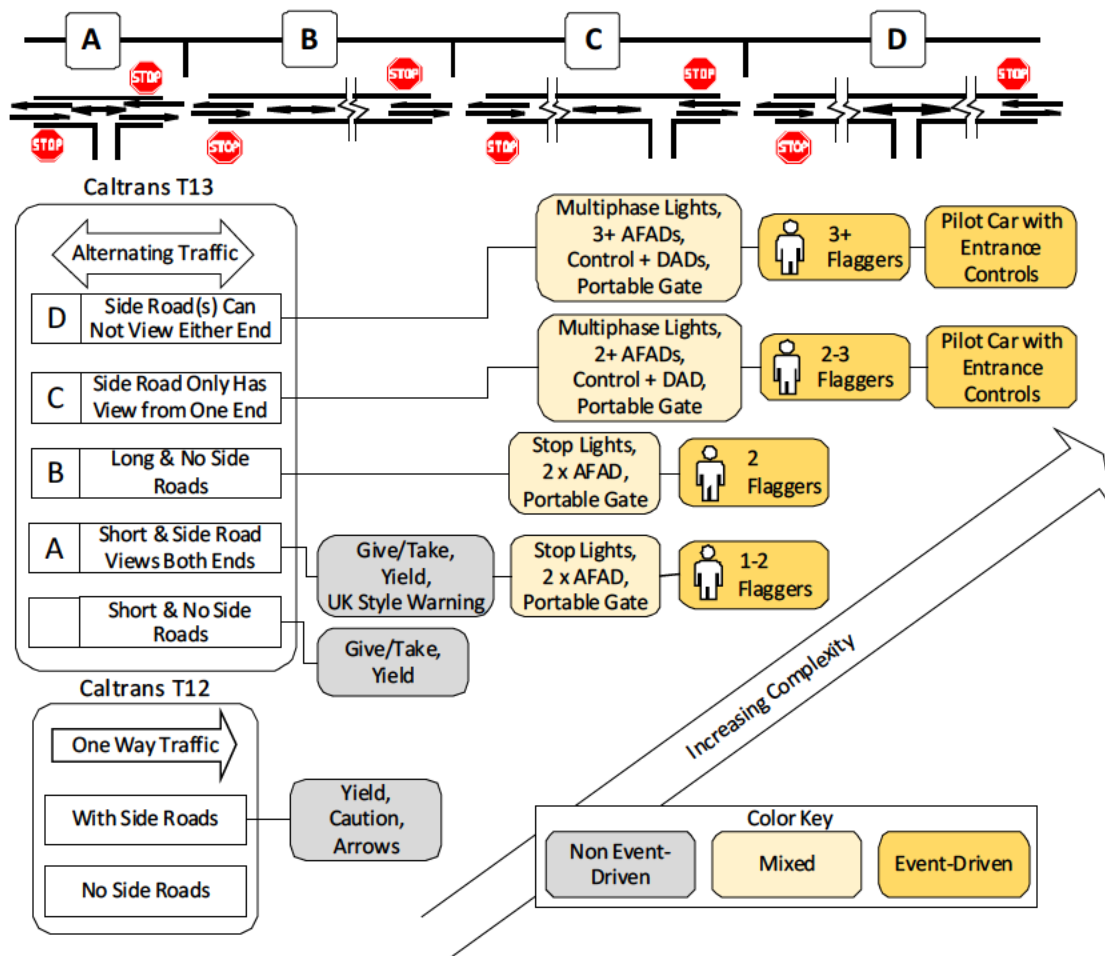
A B C D

STOP STOP STOP STOP STOP STOP STOP STOP

Caltrans T13

Alternating Traffic

D Side Road(s) Can Not View Either End

C Side Road Only Has View from One End

B Long & No Side Roads

A Short & Side Road Views Both Ends

Short & No Side Roads

Multiphase Lights, 3+ AFADs, Control + DADs, Portable Gate

3+ Flaggers

Pilot Car with Entrance Controls

Multiphase Lights, 2+ AFADs, Control + DAD, Portable Gate

2-3 Flaggers

Pilot Car with Entrance Controls

Stop Lights, 2 x AFAD, Portable Gate

2 Flaggers

Give/Take, Yield, UK Style Warning

Stop Lights, 2 x AFAD, Portable Gate

1-2 Flaggers

Give/Take, Yield

Caltrans T12

One Way Traffic

With Side Roads

No Side Roads

Yield, Caution, Arrows

Increasing Complexity

Color Key

Non Event-Driven

Mixed

Event-Driven